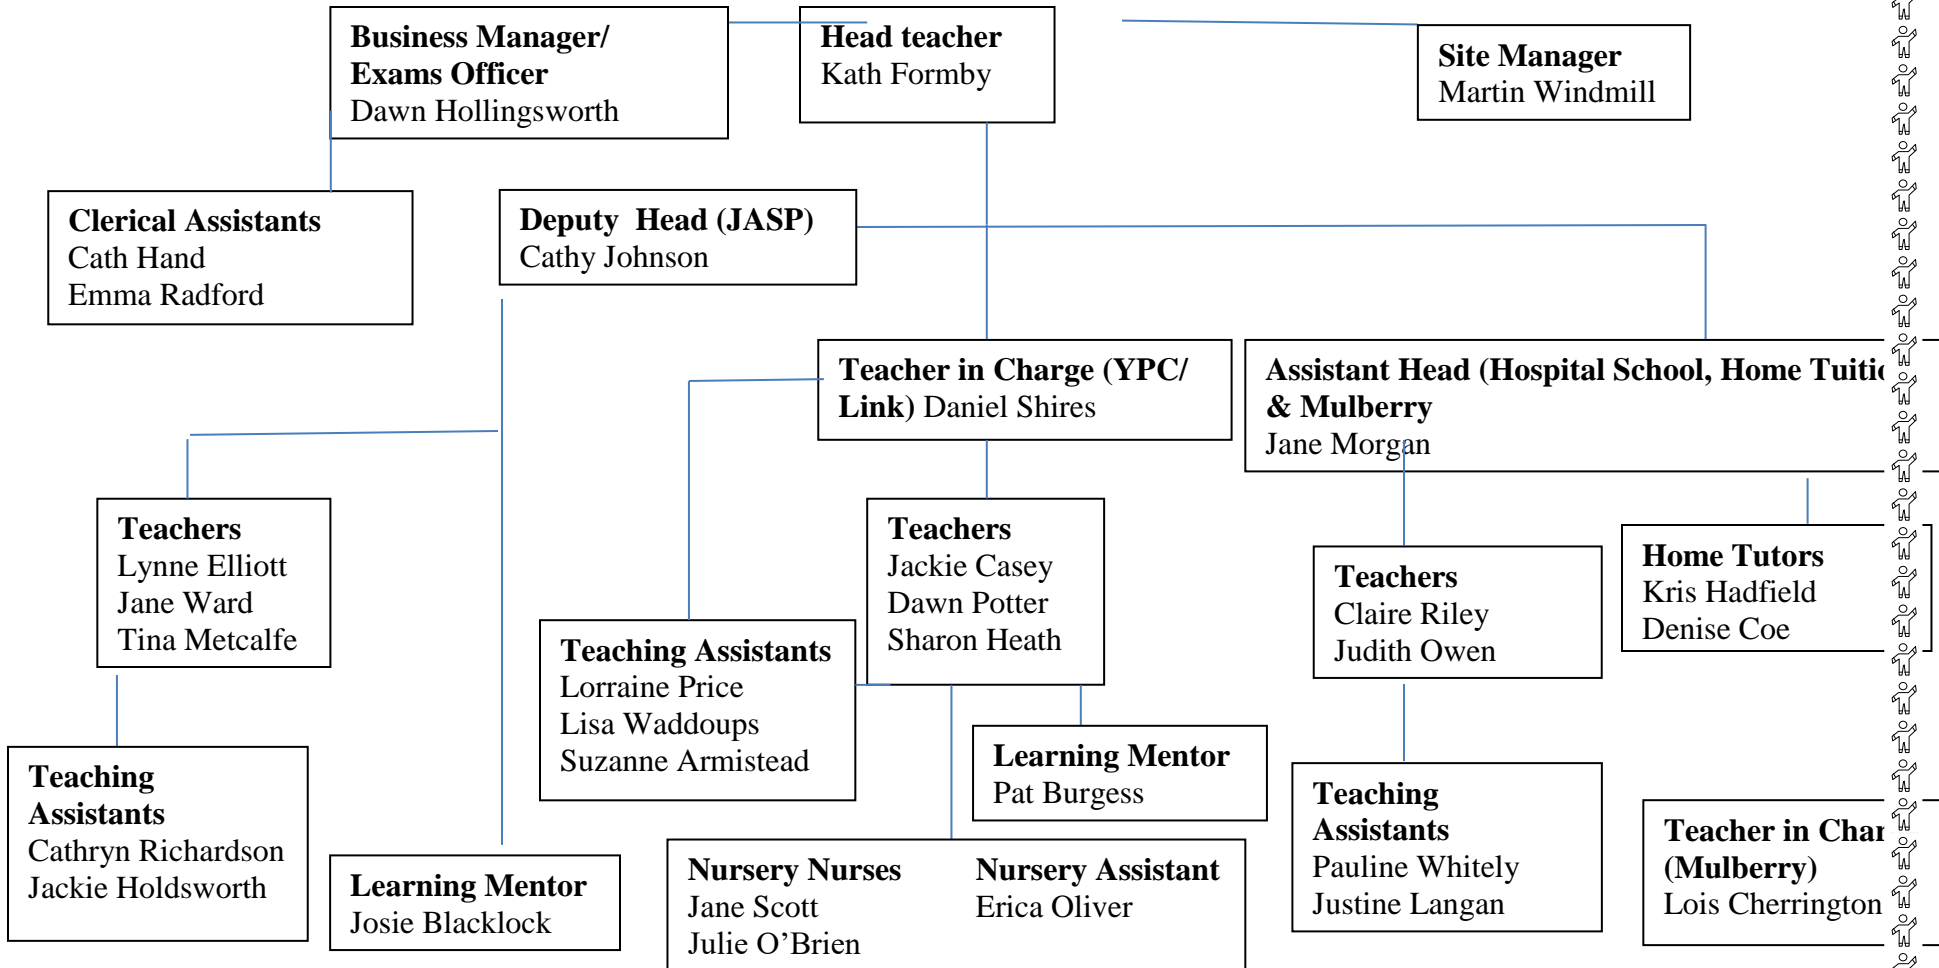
**Business Manager/ Exams Officer**
Dawn Hollingsworth

**Head teacher**
Kath Formby

**Site Manager**
Martin Windmill

**Clerical Assistants**
Cath Hand
Emma Radford

**Deputy Head (JASP)**
Cathy Johnson

**Teacher in Charge (YPC/ Link)** Daniel Shires

**Assistant Head (Hospital School, Home Tuitic & Mulberry**
Jane Morgan

**Teachers**
Lynne Elliott
Jane Ward
Tina Metcalfe

**Teachers**
Jackie Casey
Dawn Potter
Sharon Heath

**Teachers**
Claire Riley
Judith Owen

**Home Tutors**
Kris Hadfield
Denise Coe

**Teaching Assistants**
Lorraine Price
Lisa Waddoups
Suzanne Armistead

**Learning Mentor**
Pat Burgess

**Teaching Assistants**
Cathryn Richardson
Jackie Holdsworth

**Learning Mentor**
Josie Blacklock

**Nursery Nurses**
Jane Scott
Julie O'Brien

**Nursery Assistant**
Erica Oliver

**Teaching Assistants**
Pauline Whitely
Justine Langan

**Teacher in Char (Mulberry)**
Lois Cherrington